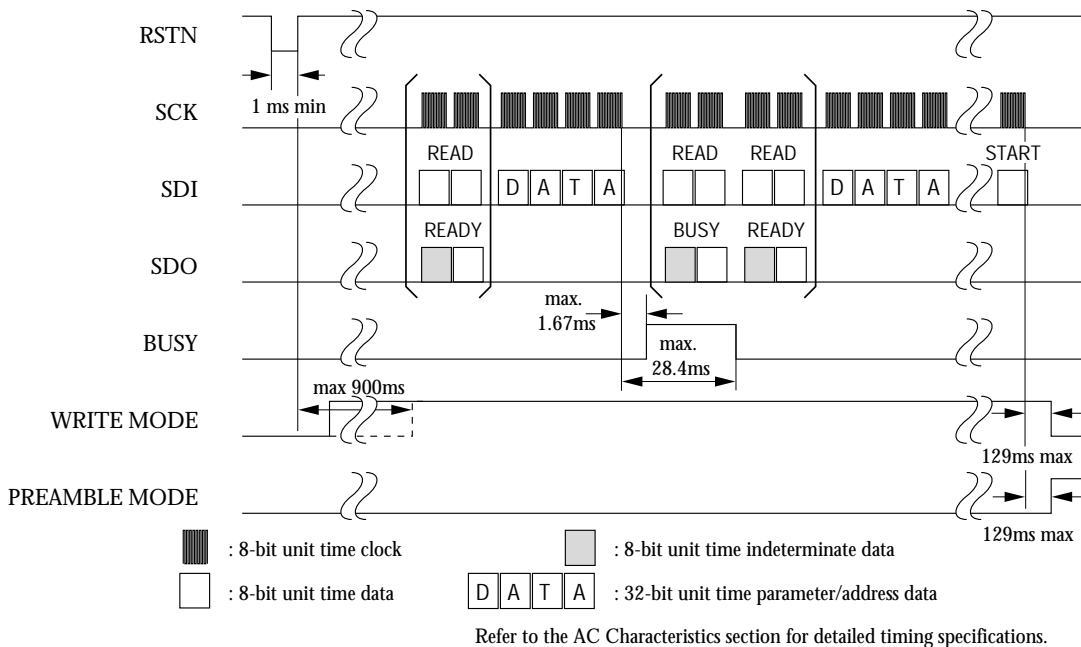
RSTN

SCK

1 ms min

READ

SDI

D A T A

READ READ

D A T A

START

READY

SDO

BUSY READY

max. 1.67ms

BUSY

max. 28.4ms

max 900ms

WRITE MODE

129ms max

PREAMBLE MODE

129ms max

: 8-bit unit time clock

: 8-bit unit time indeterminate data

: 8-bit unit time data

D A T A : 32-bit unit time parameter/address data

Refer to the AC Characteristics section for detailed timing specifications.